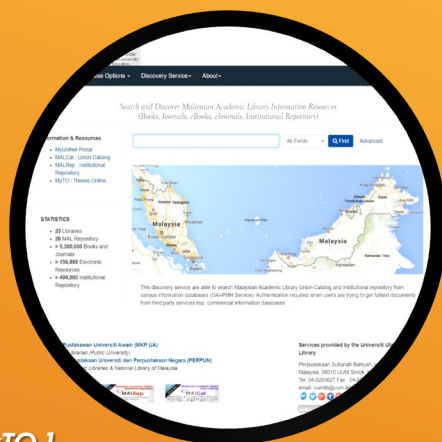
se Options ▾ Discovery Service ▾ About ▾

Search and Discover Malaysian Academic Library Information Resources (Books, Journals, eBooks, eJournals, Institutional Repository)

All Fields ▾ Find Advanced

ormation & Resources

• MyUniNet Portal
• MALCat : Union Catalog
• MALRep : Institutional Repository
• MyTO : Theses Online

STATISTICS

• 23 Libraries
• 26 MAL Repository
• > 5,300,000 Books and Journals
• > 116,000 Electronic Resources
• > 498,000 Institutional Repository

Malaysia

Malaysia

This discovery service are able to search Malaysian Academic Library Union Catalog and institutional repository from various information databases (OAI-PMH Service). Authentication required when users are trying to get fulltext documents from third party services esp. commercial information databases.

Pustakawan Universiti Awam (MKP UA)
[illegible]arian (Public University)
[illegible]stakawan Universiti dan Perpustakaan Negara (PERPUN)
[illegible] Libraries & National Library of Malaysia

MALRep

MALCat

Services provided by the Universiti U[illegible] Library

Perpustakaan Sultanah Bahiyah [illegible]
Malaysia, 06010 UUM Sintok, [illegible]
Tel: 04-9283627 Fax : 04-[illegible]
email : uumlib@uum.e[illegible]

TO 1